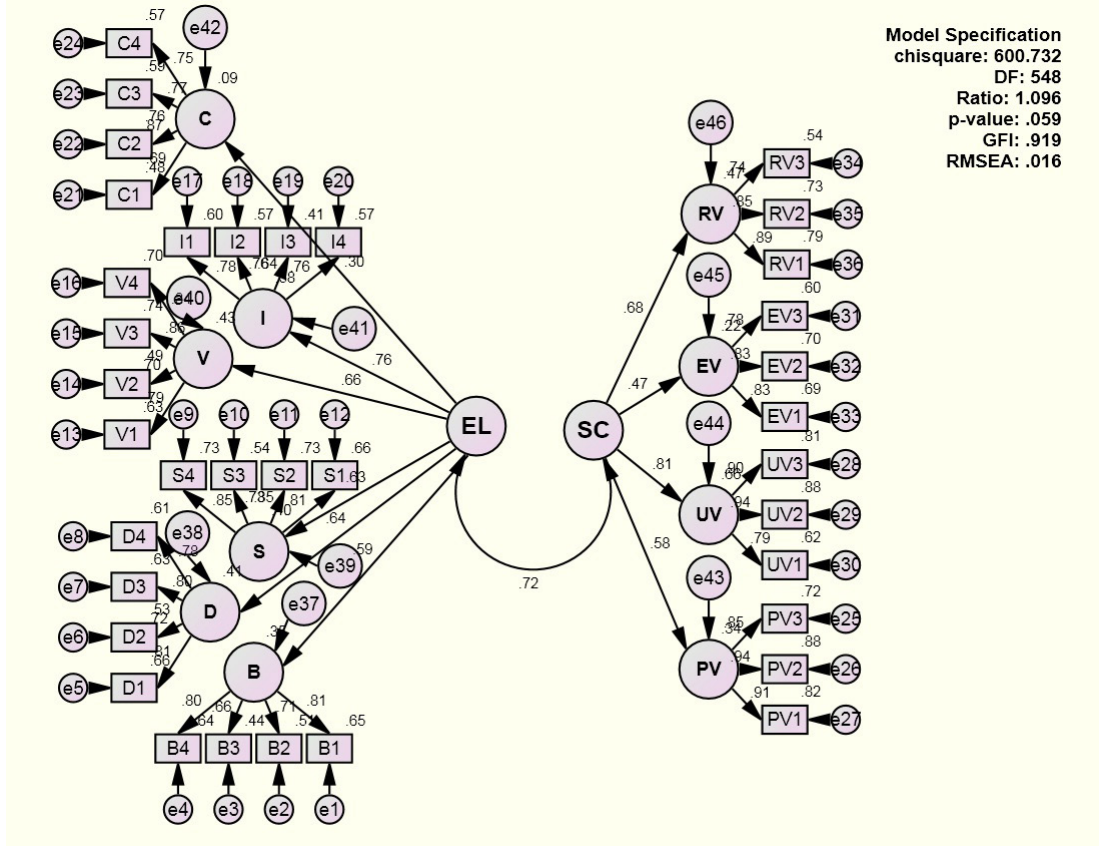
Model Specification
chisquare: 600.732
DF: 548
Ratio: 1.096
p-value: .059
GFI: .919
RMSEA: .016

e42
.57
e24 C4 .75
.58
e23 C3 .77
.09
C
.76
e22 C2 .87
.39
e21 C1 .48
e17 e18 e19 e20
.60 .57 .41 .57
I1 I2 I3 I4
.70
.78 .76 .64 .76
.58 .30
e16 V4
e40
.74
.43
I
e41
e15 V3 .86
.49
V
.76
e14 V2 .70
.66
.79
e13 V1 .63
e9 e10 e11 e12
.73 .54 .73 .66
S4 S3 S2 S1
.85 .78 .85 .81 .63
.70
.61
.64
e8 D4
e38
.79
S
e39
.63
.59
e7 D3 .80
.41
.53
e6 D2 .72
D
e37
.81
e5 D1 .66
.36
B
.80 .66 .71 .81
.64 .44 .51 .65
B4 B3 B2 B1
e4 e3 e2 e1
EL
SC
.72
e46
.54
.74
RV3 e34
.47
RV
.73
.85
RV2 e35
.89
.79
RV1 e36
e45
.68
.60
.78
EV3 e31
.22
.70
.47
EV
.83
EV2 e32
.83
.69
EV1 e33
e44
.81
.81
.90
UV3 e28
.66
.88
UV
.94
UV2 e29
.79
.62
UV1 e30
.58
e43
.72
.85
PV3 e25
.34
.88
PV
.94
PV2 e26
.91
.82
PV1 e27